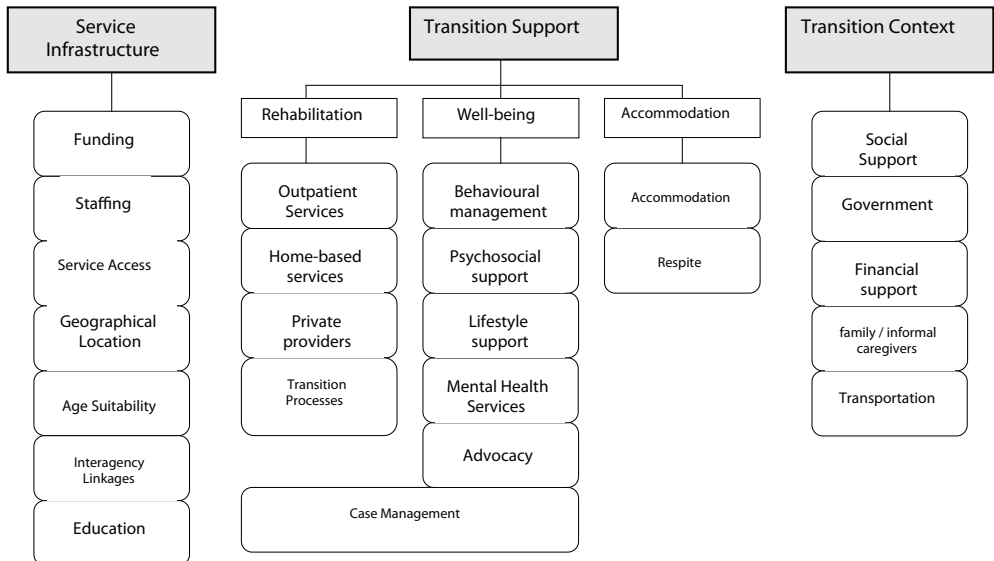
Service Infrastructure

Funding

Staffing

Service Access

Geographical Location

Age Suitability

Interagency Linkages

Education

Transition Support

Rehabilitation

Outpatient Services

Home-based services

Private providers

Transition Processes

Well-being

Behavioural management

Psychosocial support

Lifestyle support

Mental Health Services

Advocacy

Accommodation

Accommodation

Respite

Case Management

Transition Context

Social Support

Government

Financial support

family / informal caregivers

Transportation